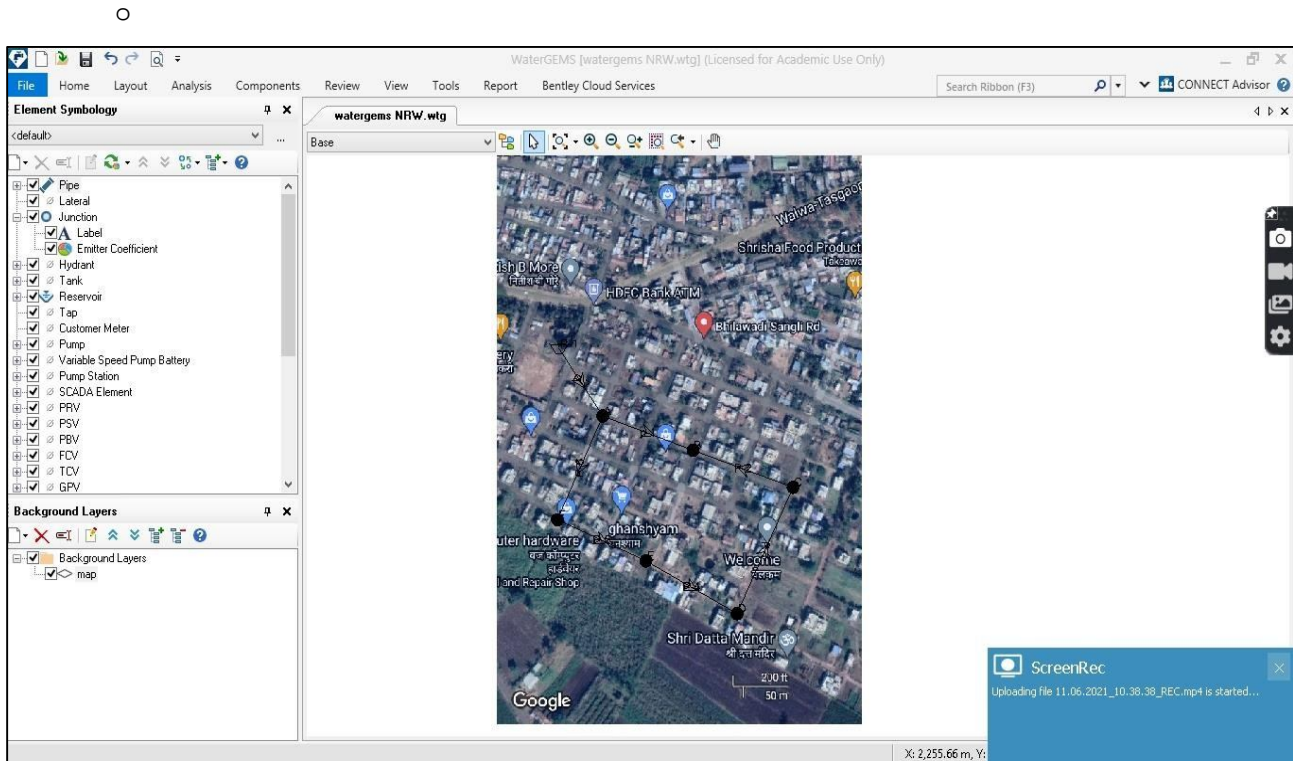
o

WaterGEMS [watergems NRW.wtg] (Licensed for Academic Use Only)

File Home Layout Analysis Components Review View Tools Report Bentley Cloud Services Search Ribbon (F3) CONNECT Advisor

Element Symbology
<default>
Pipe
Lateral
Junction
Label
Emitter Coefficient
Hydrant
Tank
Reservoir
Tap
Customer Meter
Pump
Variable Speed Pump Battery
Pump Station
SCADA Element
PRV
PSV
PBV
FCV
TCV
GPV

Background Layers
Background Layers
map

watergems NRW.wtg
Base

Walwa-Tasgaon
Shrisha Food Product
Takeawa
ish B More
HDFC Bank ATM
Bhilawadi Sangli Rd
ghanshyam
घनश्याम
uter hardware
and Repair Shop
Welcome
वेलकम
Shri Datta Mandir
श्री दत्त मंदिर
200 ft
50 m
Google

ScreenRec
Uploading file 11.06.2021_10.38.38_REC.mp4 is started...

X: 2,255.66 m, Y: